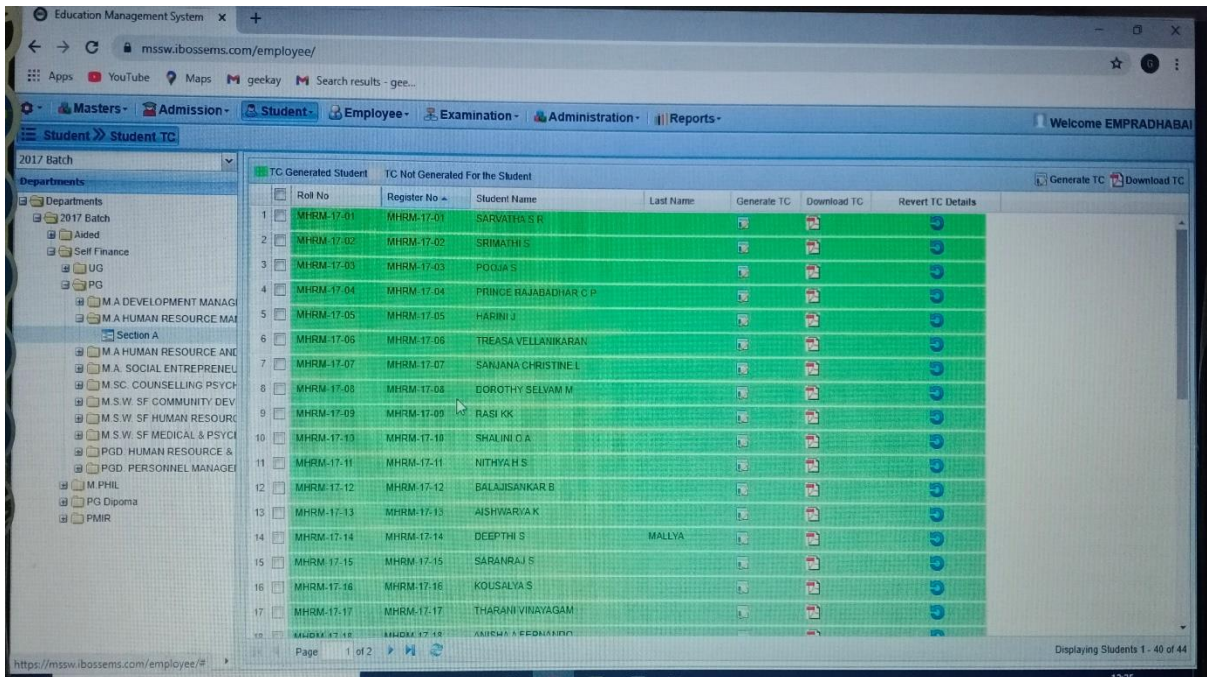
Education Management System ×

mssw.ibossems.com/employee/

Apps YouTube Maps geekay Search results - gee...

Masters - Admission - Student - Employee - Examination - Administration - Reports -

Welcome EMPRADHABA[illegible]

Student » Student TC

2017 Batch

Departments

Departments
2017 Batch
Aided
Self Finance
UG
PG
M.A DEVELOPMENT MANAG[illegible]
M.A HUMAN RESOURCE MA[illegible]
Section A
M.A HUMAN RESOURCE AN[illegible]
M.A. SOCIAL ENTREPRENEU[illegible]
M.SC. COUNSELLING PSYCH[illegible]
M.S.W. SF COMMUNITY DEV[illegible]
M.S.W. SF HUMAN RESOUR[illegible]
M.S.W. SF MEDICAL & PSYC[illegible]
PGD. HUMAN RESOURCE &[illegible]
PGD. PERSONNEL MANAGE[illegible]
M.PHIL
PG Dipoma
PMIR

TC Generated Student | TC Not Generated For the Student

Generate TC | Download TC

| | Roll No | Register No ▲ | Student Name | Last Name | Generate TC | Download TC | Revert TC Details |
|---|---|---|---|---|---|---|---|
| 1 | MHRM-17-01 | MHRM-17-01 | SARVATHA S R | | | | |
| 2 | MHRM-17-02 | MHRM-17-02 | SRIMATHI S | | | | |
| 3 | MHRM-17-03 | MHRM-17-03 | POOJA S | | | | |
| 4 | MHRM-17-04 | MHRM-17-04 | PRINCE RAJABADHAR C P | | | | |
| 5 | MHRM-17-05 | MHRM-17-05 | HARINI J | | | | |
| 6 | MHRM-17-06 | MHRM-17-06 | TREASA VELLANIKARAN | | | | |
| 7 | MHRM-17-07 | MHRM-17-07 | SANJANA CHRISTINE L | | | | |
| 8 | MHRM-17-08 | MHRM-17-08 | DOROTHY SELVAM M | | | | |
| 9 | MHRM-17-09 | MHRM-17-09 | RASI KK | | | | |
| 10 | MHRM-17-10 | MHRM-17-10 | SHALINI O A | | | | |
| 11 | MHRM-17-11 | MHRM-17-11 | NITHYA H S | | | | |
| 12 | MHRM-17-12 | MHRM-17-12 | BALAJISANKAR B | | | | |
| 13 | MHRM-17-13 | MHRM-17-13 | AISHWARYA K | | | | |
| 14 | MHRM-17-14 | MHRM-17-14 | DEEPTHI S | MALLYA | | | |
| 15 | MHRM-17-15 | MHRM-17-15 | SARANRAJ S | | | | |
| 16 | MHRM-17-16 | MHRM-17-16 | KOUSALYA S | | | | |
| 17 | MHRM-17-17 | MHRM-17-17 | THARANI VINAYAGAM | | | | |
| 18 | MHRM-17-18 | MHRM-17-18 | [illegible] | | | | |

Page 1 of 2

Displaying Students 1 - 40 of 44

https://mssw.ibossems.com/employee/#